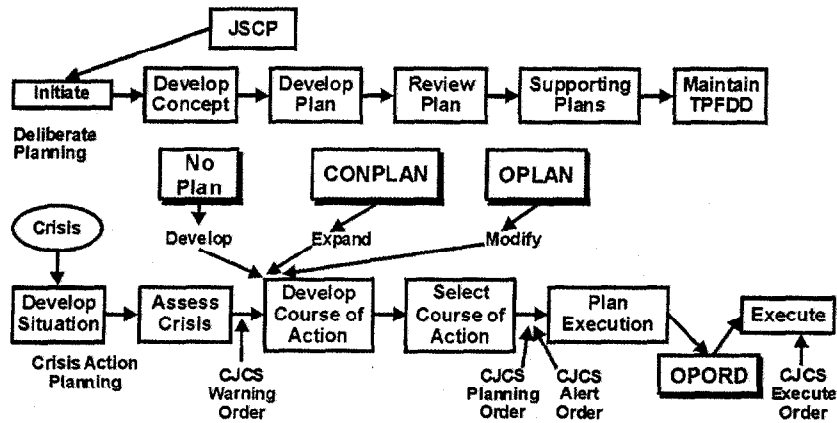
JSCP

Initiate

Develop Concept

Develop Plan

Review Plan

Supporting Plans

Maintain TPFDD

Deliberate Planning

No Plan

CONPLAN

OPLAN

Crisis

Develop

Expand

Modify

Develop Situation

Assess Crisis

Develop Course of Action

Select Course of Action

Plan Execution

Execute

Crisis Action Planning

CJCS Warning Order

CJCS Planning Order

CJCS Alert Order

OPORD

CJCS Execute Order